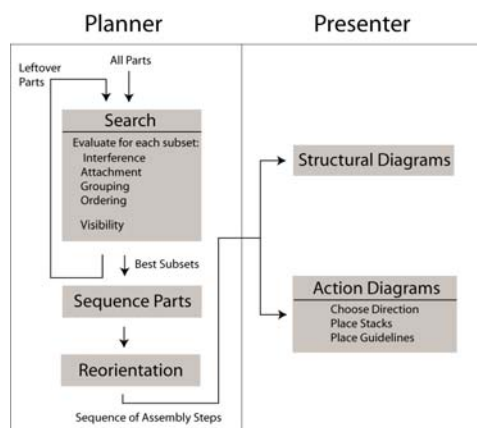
Planner

Presenter

Leftover Parts

All Parts

Search

Evaluate for each subset:
Interference
Attachment
Grouping
Ordering

Visibility

Best Subsets

Sequence Parts

Reorientation

Sequence of Assembly Steps

Structural Diagrams

Action Diagrams

Choose Direction
Place Stacks
Place Guidelines